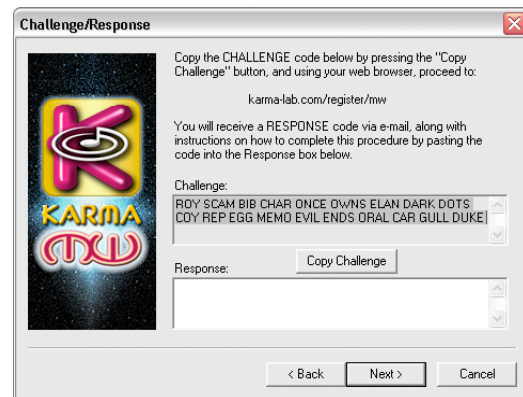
Challenge/Response

KARMA
mw

Copy the CHALLENGE code below by pressing the "Copy Challenge" button, and using your web browser, proceed to:

karma-lab.com/register/mw

You will receive a RESPONSE code via e-mail, along with instructions on how to complete this procedure by pasting the code into the Response box below.

Challenge:

ROY SCAM BIB CHAR ONCE OWNS ELAN DARK DOTS COY REP EGG MEMO EVIL ENDS ORAL CAR GULL DUKE

Copy Challenge

Response:

< Back
Next >
Cancel